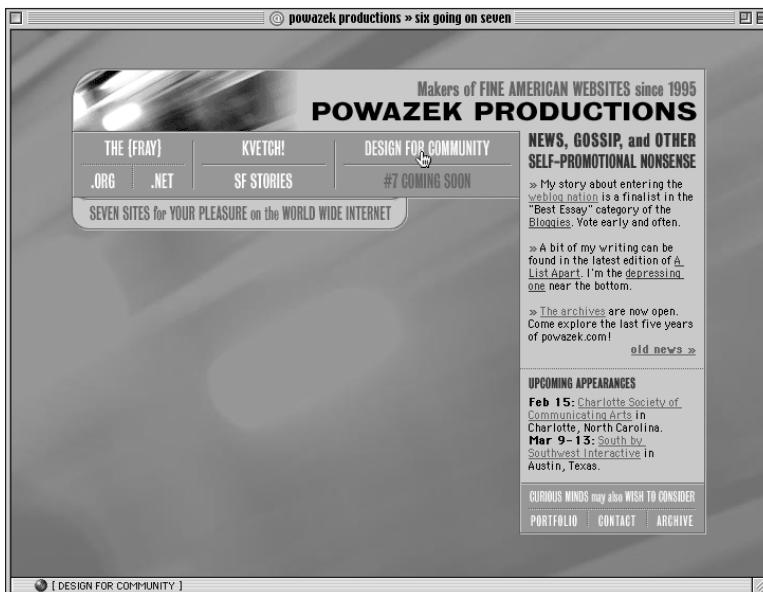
powazek productions » six going on seven

Makers of FINE AMERICAN WEBSITES since 1995
POWAZEK PRODUCTIONS

THE {FRAY} KVETCH! DESIGN FOR COMMUNITY
.ORG .NET SF STORIES #7 COMING SOON
SEVEN SITES for YOUR PLEASURE on the WORLD WIDE INTERNET

NEWS, GOSSIP, and OTHER SELF-PROMOTIONAL NONSENSE

» My story about entering the weblog nation is a finalist in the "Best Essay" category of the Bloggies. Vote early and often.

» A bit of my writing can be found in the latest edition of A List Apart. I'm the depressing one near the bottom.

» The archives are now open. Come explore the last five years of powazek.com!

old news »

UPCOMING APPEARANCES

Feb 15: Charlotte Society of Communicating Arts in Charlotte, North Carolina.
Mar 9-13: South by Southwest Interactive in Austin, Texas.

CURIOUS MINDS may also WISH TO CONSIDER
PORTFOLIO CONTACT ARCHIVE

[ DESIGN FOR COMMUNITY ]